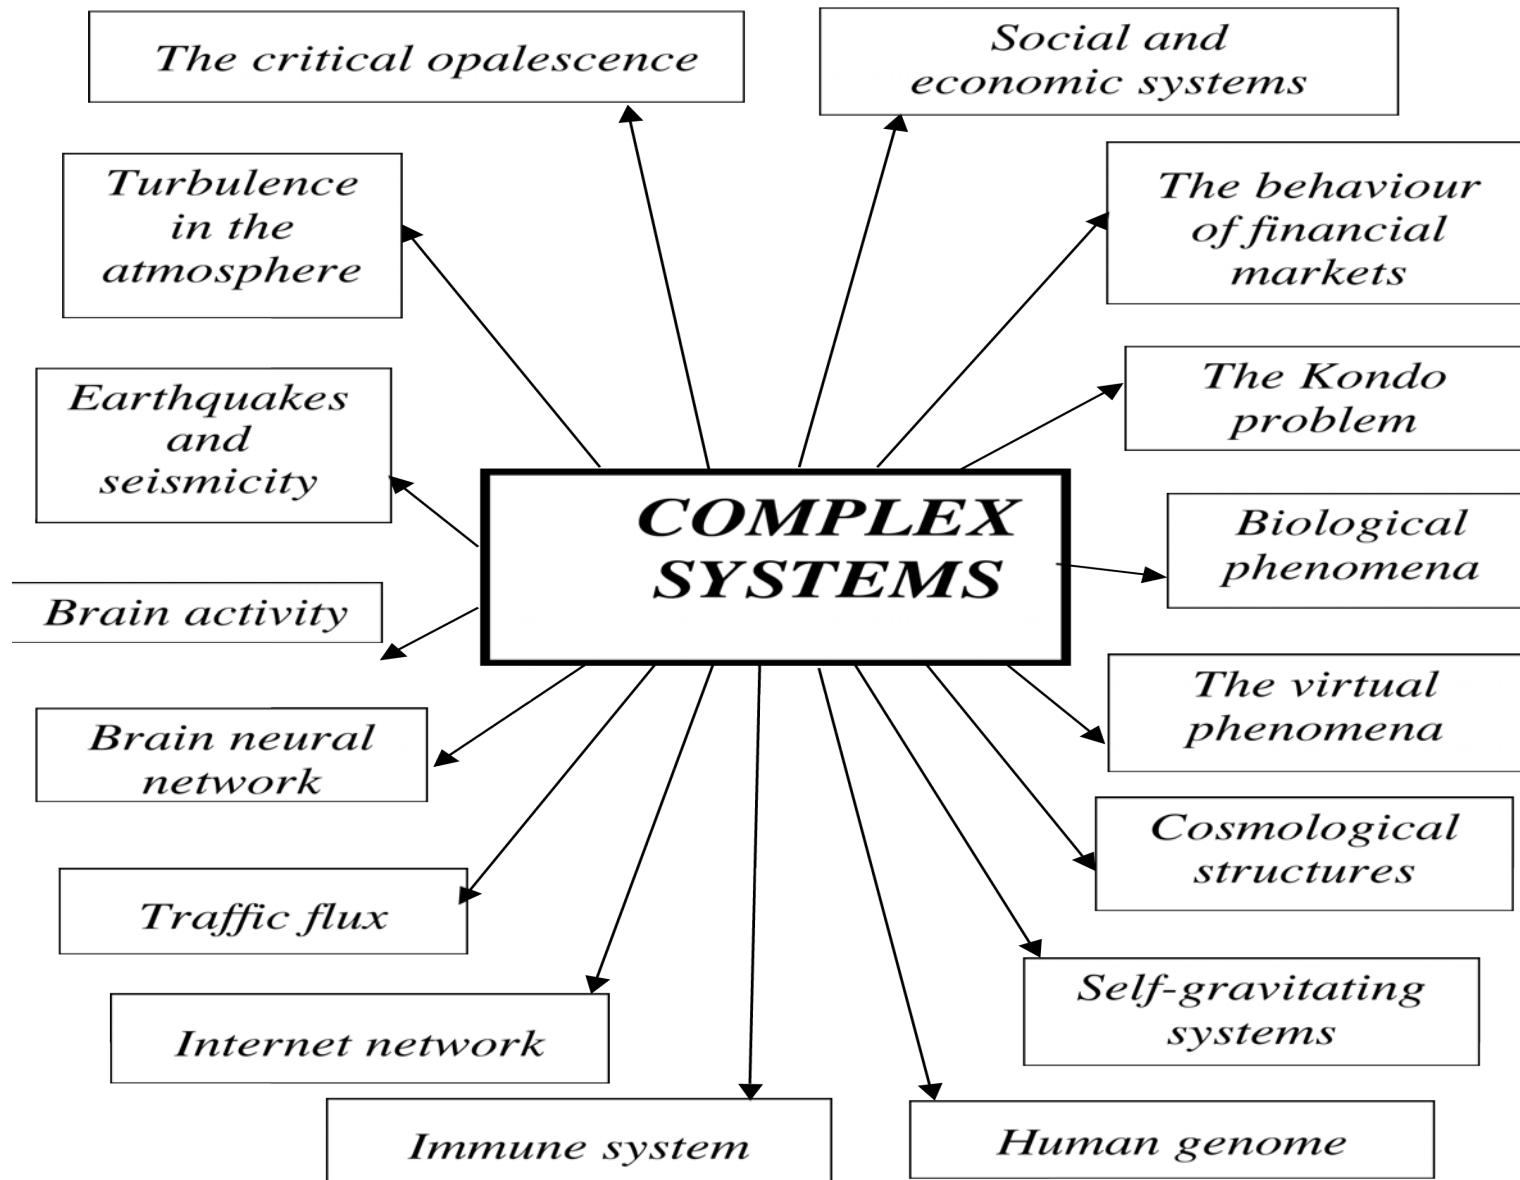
The critical opalescence

Social and economic systems

Turbulence in the atmosphere

The behaviour of financial markets

Earthquakes and seismicity

The Kondo problem

COMPLEX SYSTEMS

Biological phenomena

Brain activity

Brain neural network

The virtual phenomena

Cosmological structures

Traffic flux

Self-gravitating systems

Internet network

Immune system

Human genome